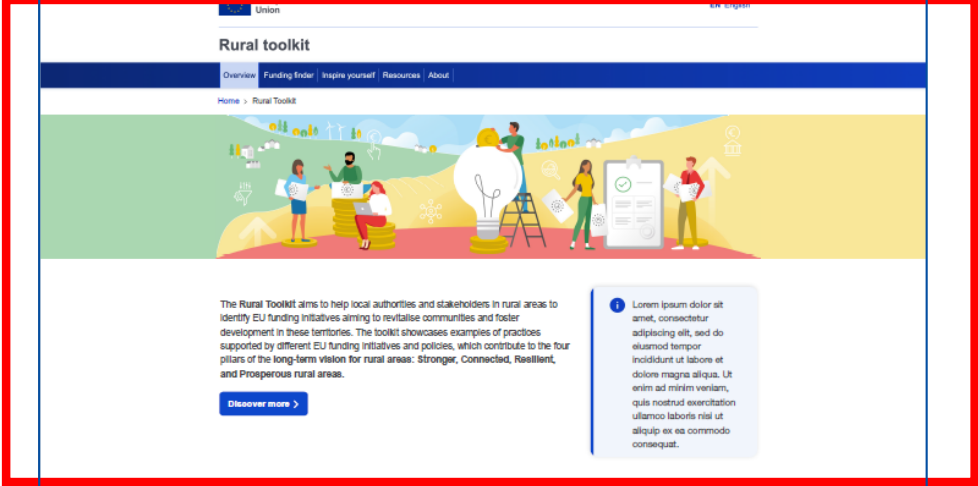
Union

EN English

Rural toolkit

Overview | Funding finder | Inspire yourself | Resources | About

Home > Rural Toolkit

The Rural Toolkit aims to help local authorities and stakeholders in rural areas to identify EU funding initiatives aiming to revitalise communities and foster development in these territories. The toolkit showcases examples of practices supported by different EU funding initiatives and policies, which contribute to the four pillars of the long-term vision for rural areas: Stronger, Connected, Resilient, and Prosperous rural areas.

Discover more

Lorem ipsum dolor sit amet, consectetur adipiscing elit, sed do eiusmod tempor incididunt ut labore et dolore magna aliqua. Ut enim ad minim veniam, quis nostrud exercitation ullamco laboris nisi ut aliquip ex ea commodo consequat.